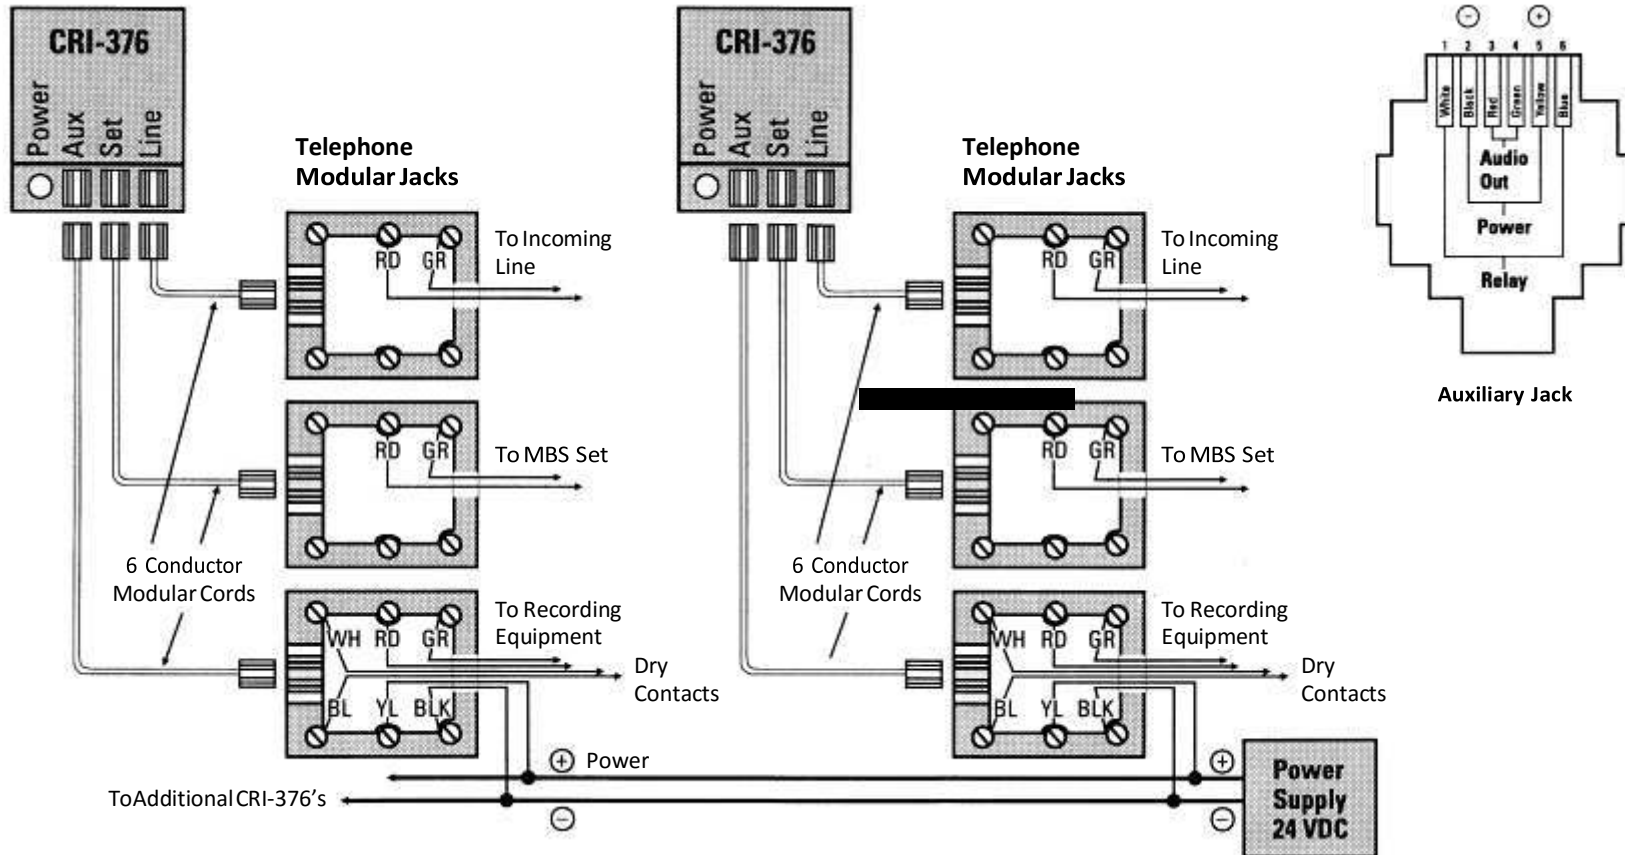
CRI-376

Power Aux Set Line

Telephone Modular Jacks

RD GR

To Incoming Line

RD GR

To MBS Set

6 Conductor Modular Cords

WH RD GR

To Recording Equipment

Dry Contacts

BL YL BLK

$\oplus$ Power

ToAdditionalCRI-376's

$\ominus$

CRI-376

Power Aux Set Line

Telephone Modular Jacks

RD GR

To Incoming Line

RD GR

To MBS Set

6 Conductor Modular Cords

WH RD GR

To Recording Equipment

Dry Contacts

BL YL BLK

$\oplus$

$\ominus$

Power Supply 24 VDC

$\ominus$ $\oplus$

1 2 3 4 5 6

White Black Red Green Yellow Blue

Audio Out

Power

Relay

Auxiliary Jack